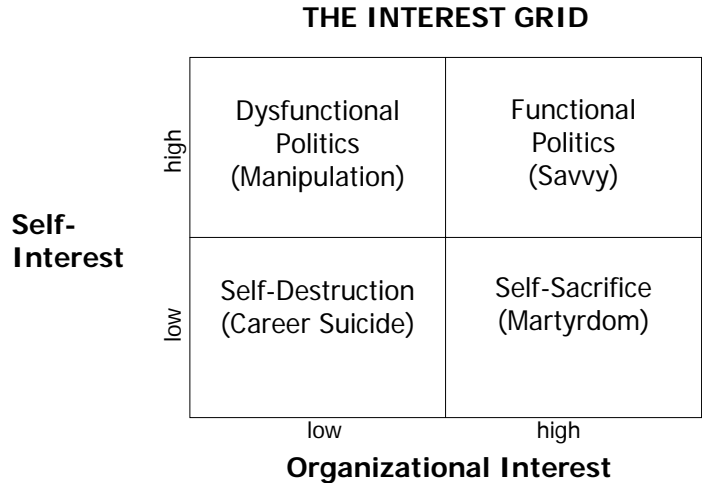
THE INTEREST GRID

Self-Interest

high

low

| Dysfunctional Politics (Manipulation) | Functional Politics (Savvy) |
|---|---|
| Self-Destruction (Career Suicide) | Self-Sacrifice (Martyrdom) |

low

high

Organizational Interest